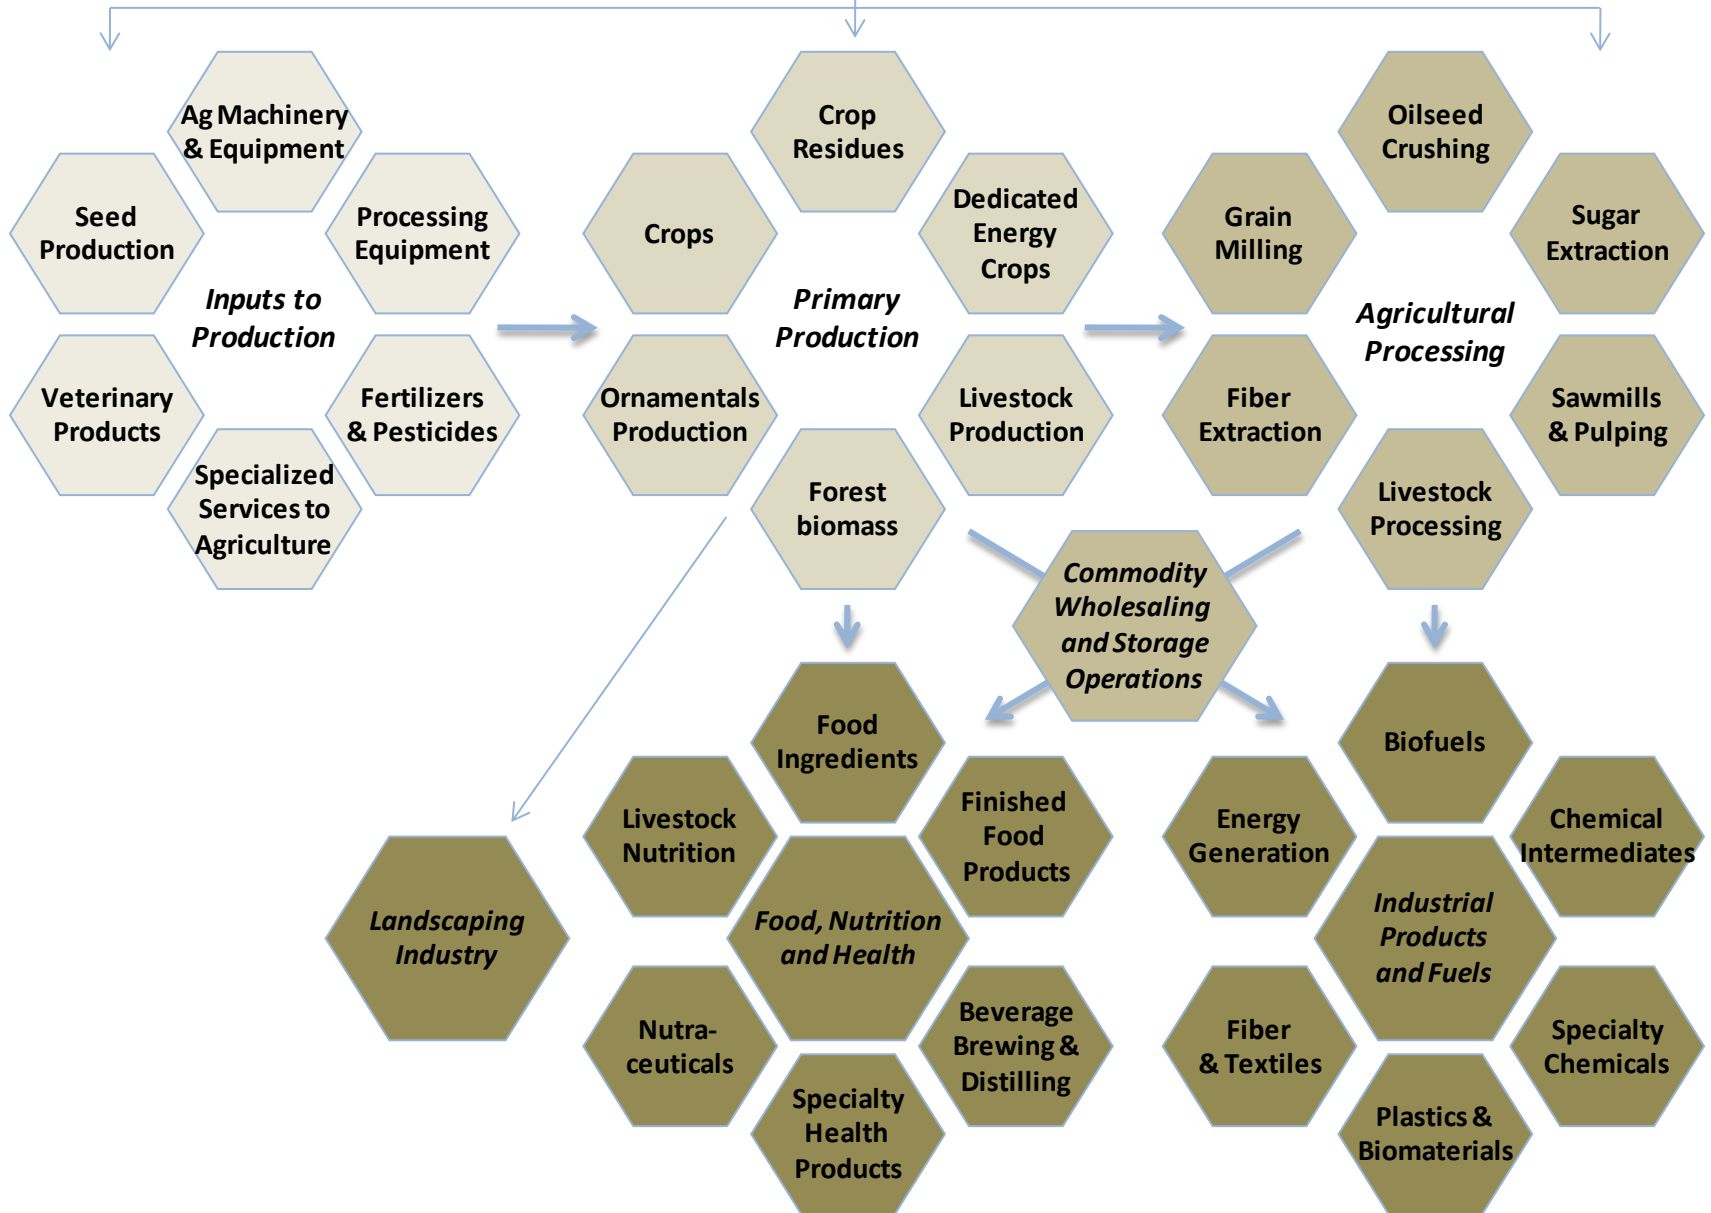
Ag Machinery & Equipment

Seed Production

Processing Equipment

Inputs to Production

Veterinary Products

Fertilizers & Pesticides

Specialized Services to Agriculture

Crop Residues

Crops

Dedicated Energy Crops

Primary Production

Ornamentals Production

Livestock Production

Forest biomass

Oilseed Crushing

Grain Milling

Sugar Extraction

Agricultural Processing

Fiber Extraction

Sawmills & Pulping

Livestock Processing

Commodity Wholesaling and Storage Operations

Food Ingredients

Livestock Nutrition

Finished Food Products

Landscaping Industry

Food, Nutrition and Health

Nutra-ceuticals

Beverage Brewing & Distilling

Specialty Health Products

Biofuels

Energy Generation

Chemical Intermediates

Industrial Products and Fuels

Fiber & Textiles

Specialty Chemicals

Plastics & Biomaterials